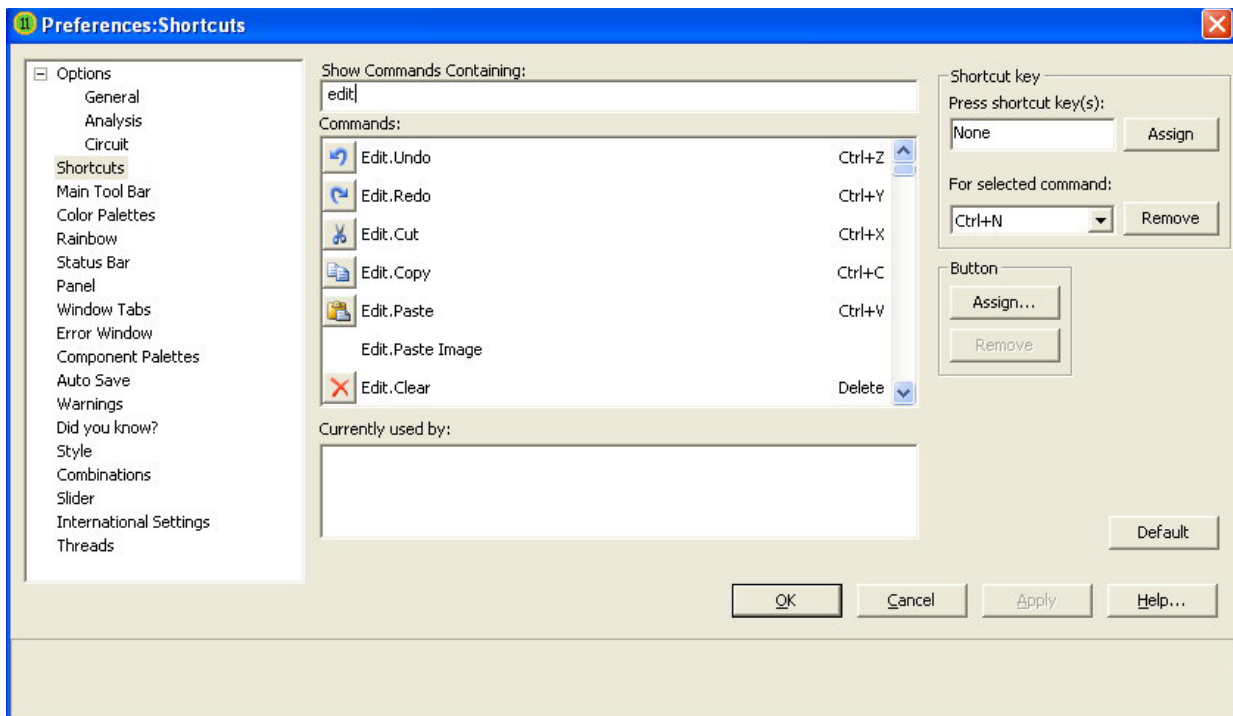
Preferences:Shortcuts

Options
General
Analysis
Circuit
Shortcuts
Main Tool Bar
Color Palettes
Rainbow
Status Bar
Panel
Window Tabs
Error Window
Component Palettes
Auto Save
Warnings
Did you know?
Style
Combinations
Slider
International Settings
Threads

Show Commands Containing:
edit

Commands:

| | |
|---|---|
| Edit.Undo | Ctrl+Z |
| Edit.Redo | Ctrl+Y |
| Edit.Cut | Ctrl+X |
| Edit.Copy | Ctrl+C |
| Edit.Paste | Ctrl+V |
| Edit.Paste Image | |
| Edit.Clear | Delete |

Currently used by:

Shortcut key
Press shortcut key(s):
None
Assign
For selected command:
Ctrl+N
Remove

Button
Assign...
Remove

Default

OK
Cancel
Apply
Help...